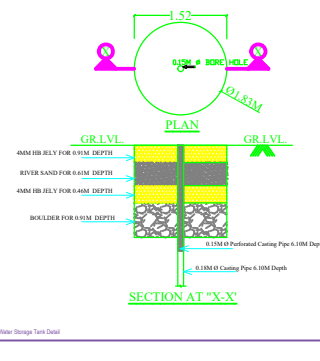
1.52

X

X

0.15M Ø BORE HOLE

Ø1.83M

PLAN

GR.LVL.

GR.LVL.

4MM HB JELY FOR 0.91M DEPTH

RIVER SAND FOR 0.61M DEPTH

4MM HB JELY FOR 0.46M DEPTH

BOULDER FOR 0.91M DEPTH

0.15M Ø Perforated Casting Pipe 6.10M Dep

0.18M Ø Casting Pipe 6.10M Depth

SECTION AT "X-X"

Water Storage Tank Detail